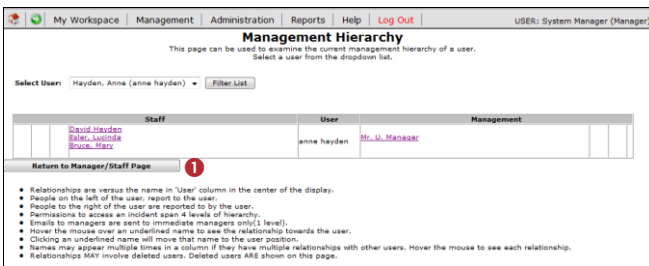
My Workspace | Management | Administration | Reports | Help | Log Out

USER: System Manager (Manager)

Management Hierarchy

This page can be used to examine the current management hierarchy of a user.
Select a user from the dropdown list.

Select User: Hayden, Anne (anne hayden) Filter List

| Staff | User | Management |
|---|---|---|
| David Hayden<br>Esler, Lucinda<br>Bruce, Mary | anne hayden | Mr. U. Manager |

Return to Manager/Staff Page

1

- Relationships are versus the name in 'User' column in the center of the display.
- People on the left of the user, report to the user.
- People to the right of the user are reported to by the user.
- Permissions to access an incident span 4 levels of hierarchy.
- Emails to managers are sent to immediate managers only(1 level).
- Hover the mouse over an underlined name to see the relationship towards the user.
- Clicking an underlined name will move that name to the user position.
- Names may appear multiple times in a column if they have multiple relationships with other users. Hover the mouse to see each relationship.
- Relationships MAY involve deleted users. Deleted users ARE shown on this page.